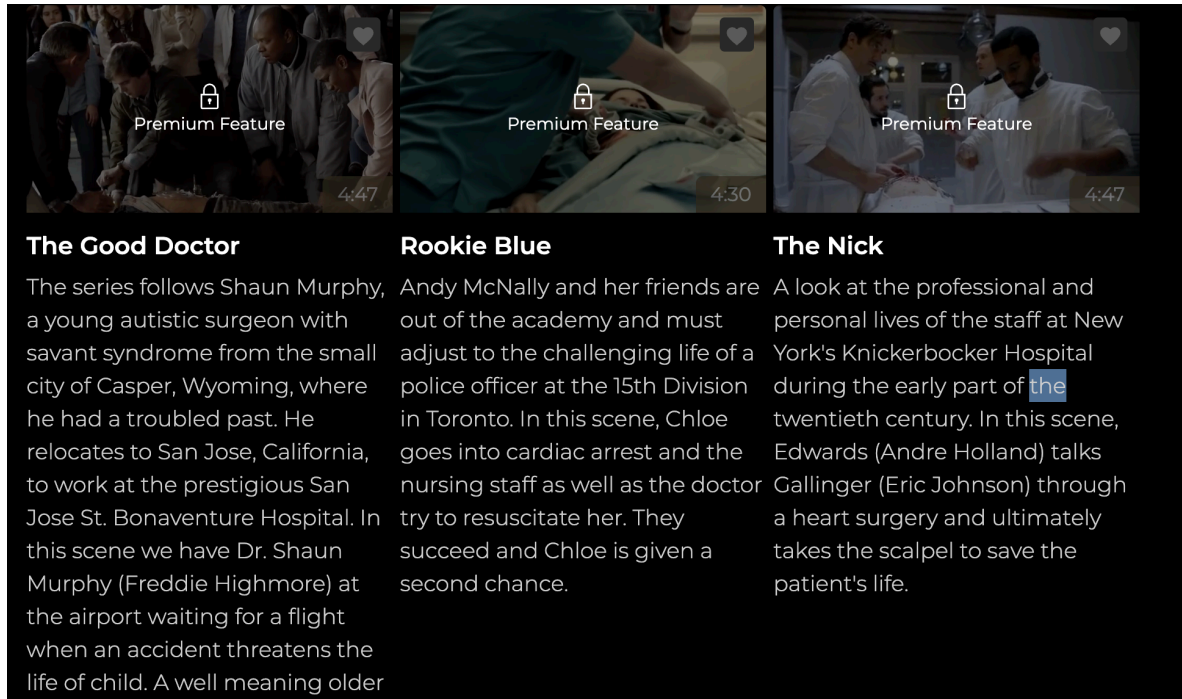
Premium Feature

4:47

The Good Doctor

The series follows Shaun Murphy, a young autistic surgeon with savant syndrome from the small city of Casper, Wyoming, where he had a troubled past. He relocates to San Jose, California, to work at the prestigious San Jose St. Bonaventure Hospital. In this scene we have Dr. Shaun Murphy (Freddie Highmore) at the airport waiting for a flight when an accident threatens the life of child. A well meaning older

Premium Feature

4:30

Rookie Blue

Andy McNally and her friends are out of the academy and must adjust to the challenging life of a police officer at the 15th Division in Toronto. In this scene, Chloe goes into cardiac arrest and the nursing staff as well as the doctor try to resuscitate her. They succeed and Chloe is given a second chance.

Premium Feature

4:47

The Nick

A look at the professional and personal lives of the staff at New York's Knickerbocker Hospital during the early part of the twentieth century. In this scene, Edwards (Andre Holland) talks Gallinger (Eric Johnson) through a heart surgery and ultimately takes the scalpel to save the patient's life.